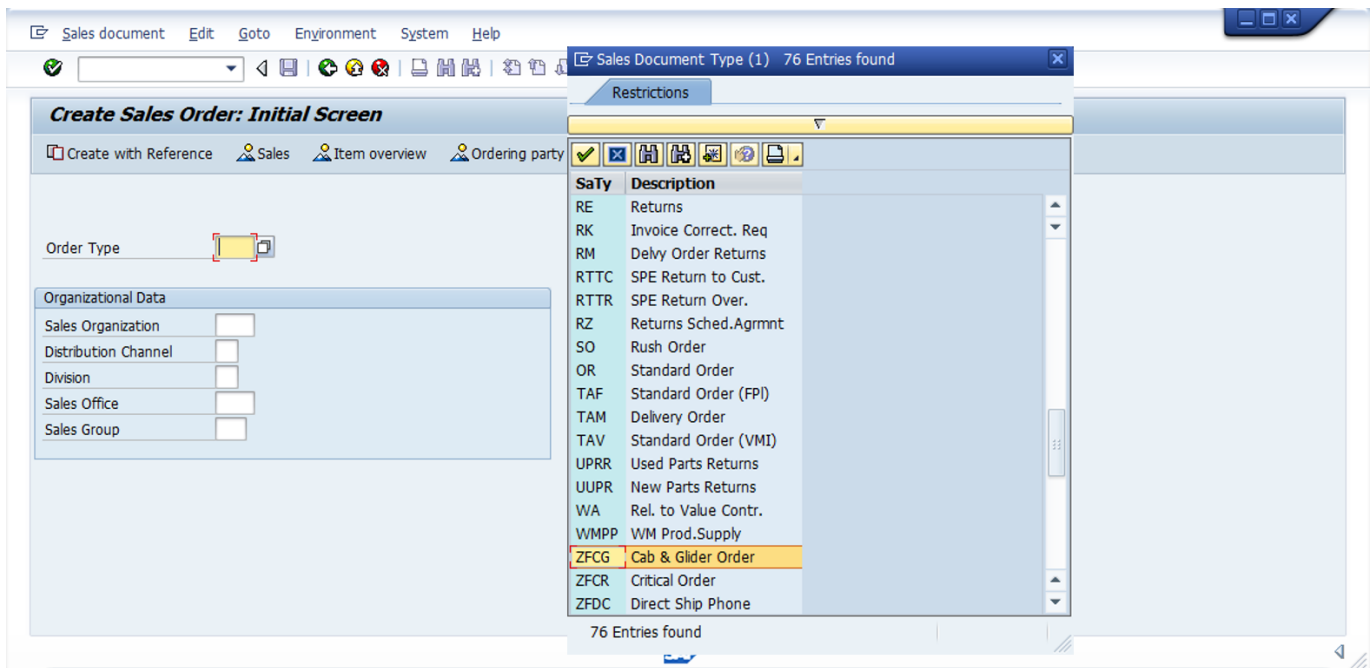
Sales document Edit Goto Environment System Help

Create Sales Order: Initial Screen

Create with Reference Sales Item overview Ordering party

Order Type

Organizational Data

Sales Organization
Distribution Channel
Division
Sales Office
Sales Group

Sales Document Type (1) 76 Entries found

Restrictions

| SaTy | Description |
|---|---|
| RE | Returns |
| RK | Invoice Correct. Req |
| RM | Delvy Order Returns |
| RTTC | SPE Return to Cust. |
| RTTR | SPE Return Over. |
| RZ | Returns Sched.Agrmnt |
| SO | Rush Order |
| OR | Standard Order |
| TAF | Standard Order (FPl) |
| TAM | Delivery Order |
| TAV | Standard Order (VMI) |
| UPRR | Used Parts Returns |
| UUPR | New Parts Returns |
| WA | Rel. to Value Contr. |
| WMPP | WM Prod.Supply |
| ZFCG | Cab & Glider Order |
| ZFCR | Critical Order |
| ZFDC | Direct Ship Phone |

76 Entries found